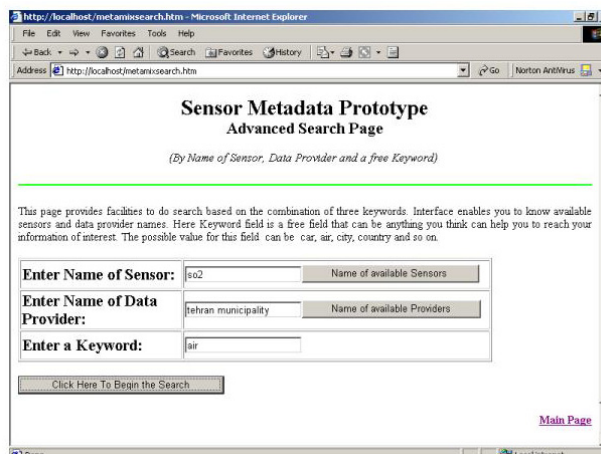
http://localhost/metamixsearch.htm - Microsoft Internet Explorer

File Edit View Favorites Tools Help

Back Search Favorites History

Address http://localhost/metamixsearch.htm Go Norton AntiVirus

Sensor Metadata Prototype
Advanced Search Page

(By Name of Sensor, Data Provider and a free Keyword)

This page provides facilities to do search based on the combination of three keywords. Interface enables you to know available sensors and data provider names. Here Keyword field is a free field that can be anything you think can help you to reach your information of interest. The possible value for this field can be car, air, city, country and so on.

| Enter Name of Sensor: | so2 | Name of available Sensors |
|---|---|---|
| Enter Name of Data Provider: | tehran municipality | Name of available Providers |
| Enter a Keyword: | air | |

Click Here To Begin the Search

Main Page

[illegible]